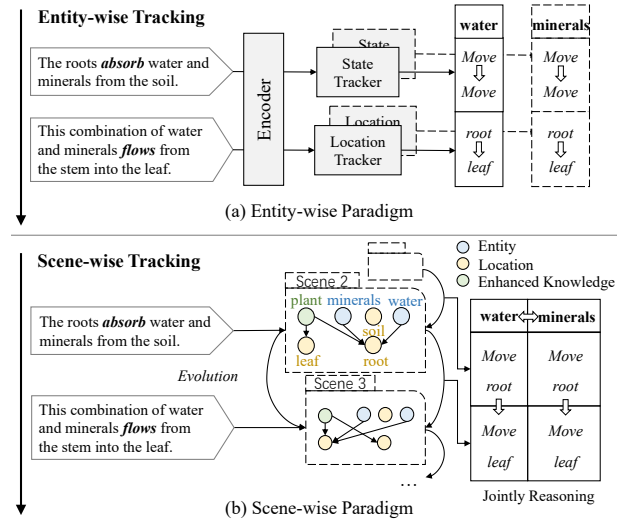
Entity-wise Tracking

The roots ***absorb*** water and minerals from the soil.

This combination of water and minerals ***flows*** from the stem into the leaf.

Encoder

State

State Tracker

Location

Location Tracker

| water |
|---|
| *Move* ⇩ *Move* |
| *root* ⇩ *leaf* |

| minerals |
|---|
| *Move* ⇩ *Move* |
| *root* ⇩ *leaf* |

(a) Entity-wise Paradigm

Scene-wise Tracking

Entity
Location
Enhanced Knowledge

Scene 2

plant minerals water

soil

leaf root

The roots ***absorb*** water and minerals from the soil.

*Evolution*

Scene 3

This combination of water and minerals ***flows*** from the stem into the leaf.

...

| water⇔minerals | |
|---|---|
| *Move* *root* | *Move* *root* |
| *Move* *leaf* | *Move* *leaf* |

Jointly Reasoning

(b) Scene-wise Paradigm